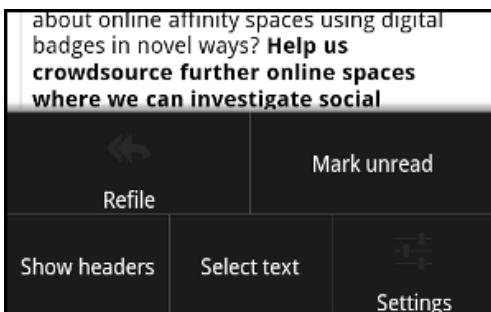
about online affinity spaces using digital badges in novel ways? **Help us crowdsource further online spaces where we can investigate social**

Refile

Mark unread

Show headers

Select text

Settings